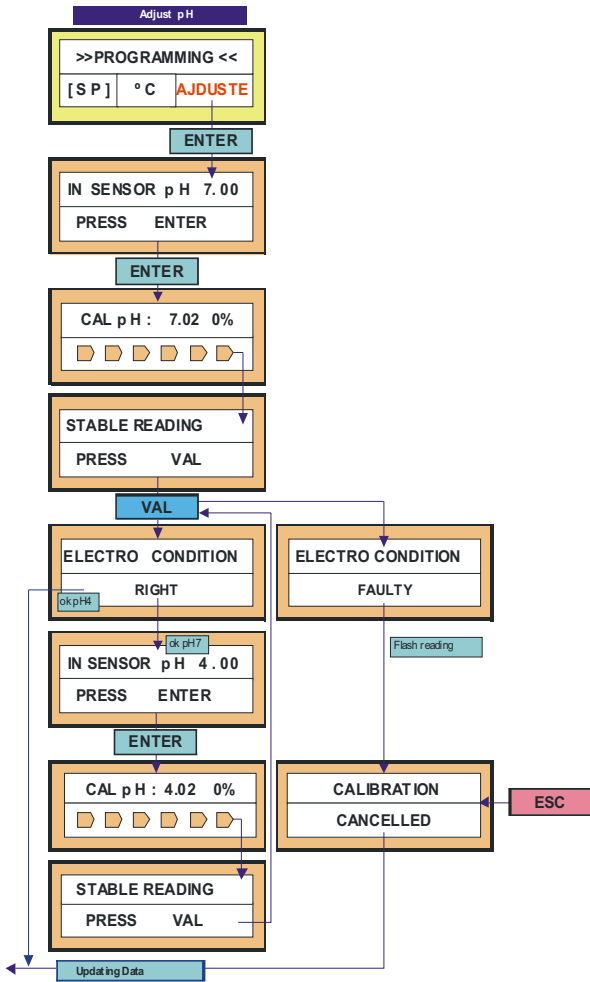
Adjust pH

>>PROGRAMMING <<

[SP] | °C | AJDUSTE

ENTER

IN SENSOR pH 7.00

PRESS ENTER

ENTER

CAL pH : 7.02 0%

STABLE READING

PRESS VAL

VAL

ELECTRO CONDITION

RIGHT

ELECTRO CONDITION

FAULTY

ok pH4

ok pH7

Flash reading

IN SENSOR pH 4.00

PRESS ENTER

ENTER

CAL pH : 4.02 0%

CALIBRATION

CANCELLED

ESC

STABLE READING

PRESS VAL

Updating Data